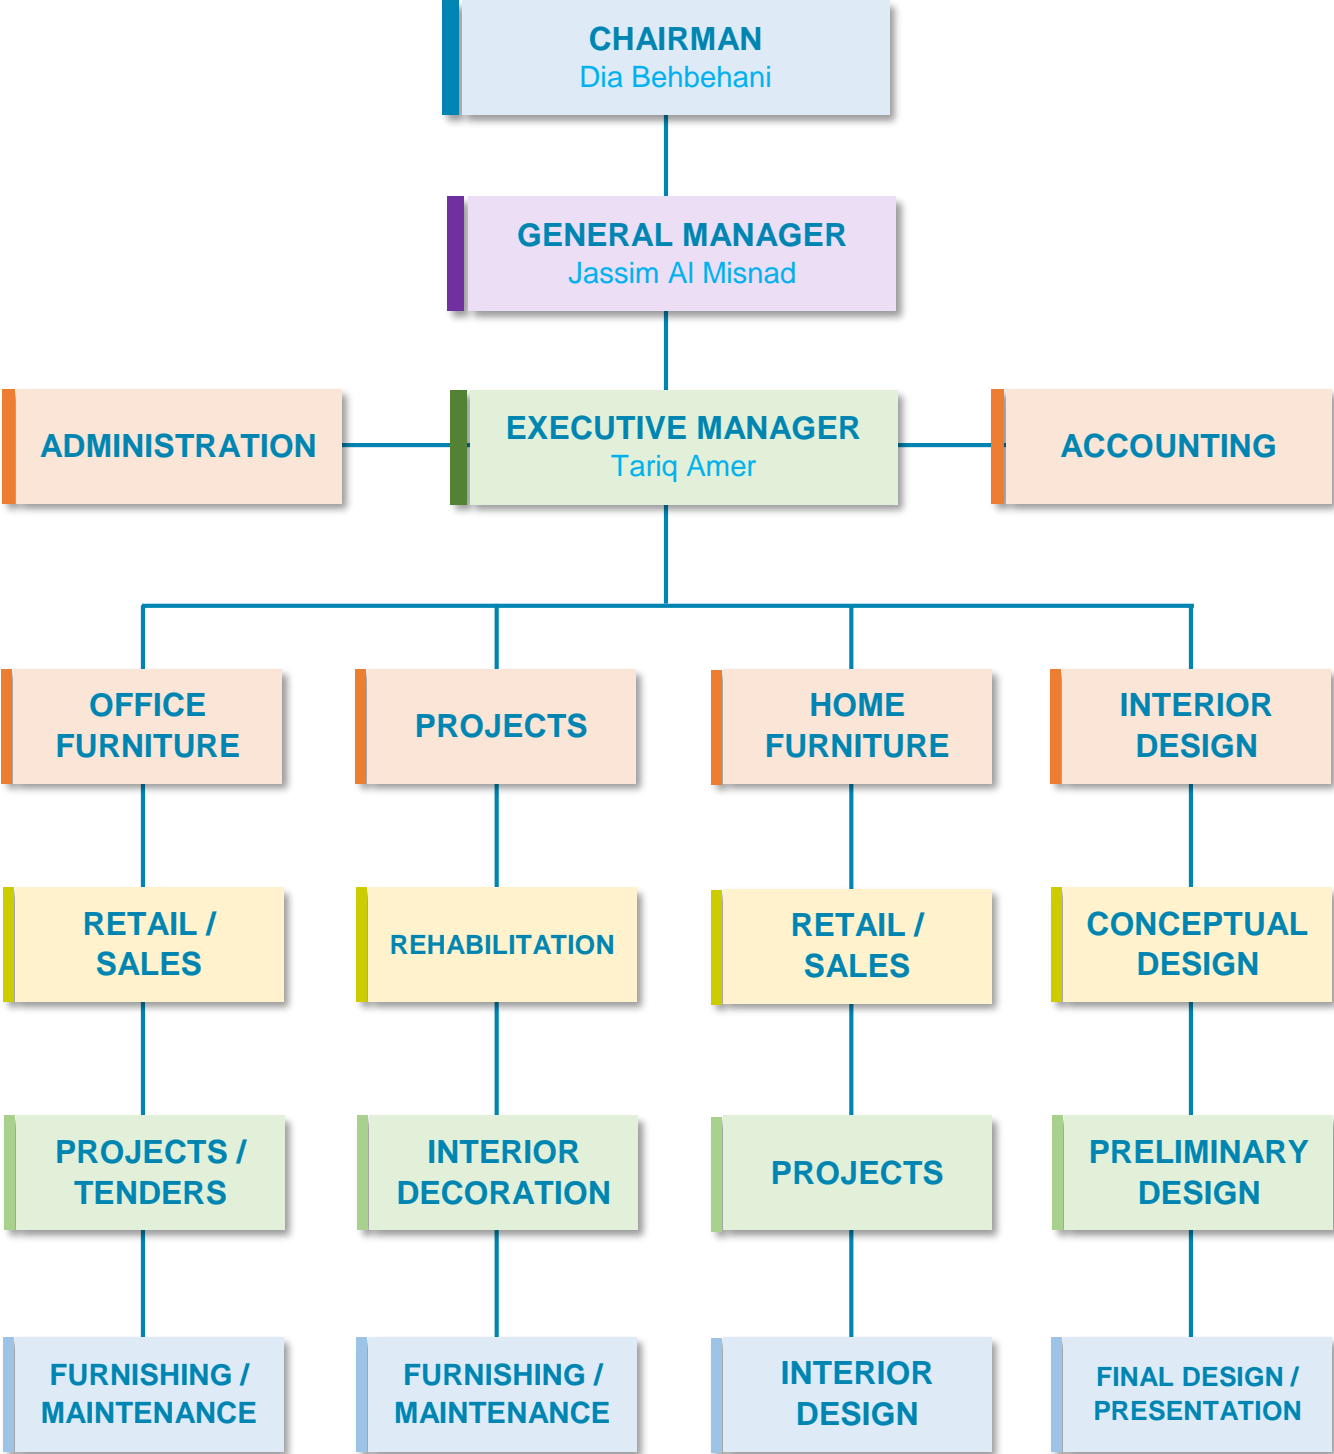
CHAIRMAN
Dia Behbehani

GENERAL MANAGER
Jassim Al Misnad

ADMINISTRATION

EXECUTIVE MANAGER
Tariq Amer

ACCOUNTING

OFFICE FURNITURE

RETAIL / SALES

PROJECTS / TENDERS

FURNISHING / MAINTENANCE

PROJECTS

REHABILITATION

INTERIOR DECORATION

FURNISHING / MAINTENANCE

HOME FURNITURE

RETAIL / SALES

PROJECTS

INTERIOR DESIGN

INTERIOR DESIGN

CONCEPTUAL DESIGN

PRELIMINARY DESIGN

FINAL DESIGN / PRESENTATION